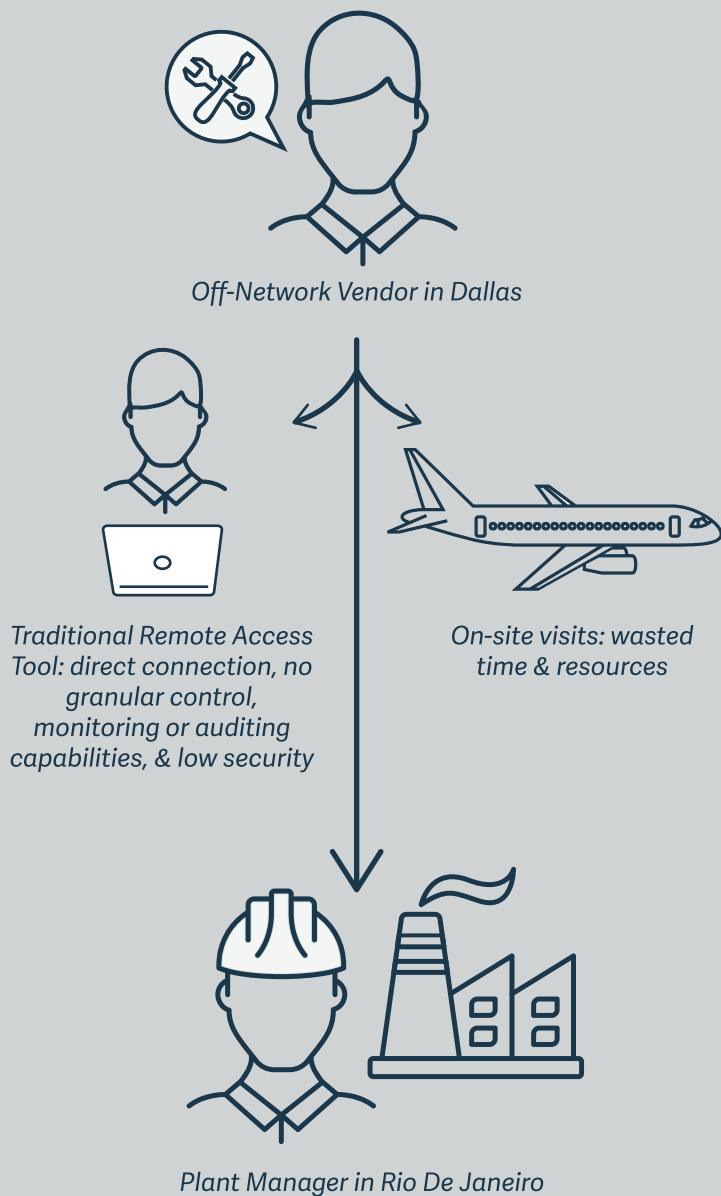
Off-Network Vendor in Dallas

Traditional Remote Access Tool: direct connection, no granular control, monitoring or auditing capabilities, & low security

On-site visits: wasted time & resources

Plant Manager in Rio De Janeiro